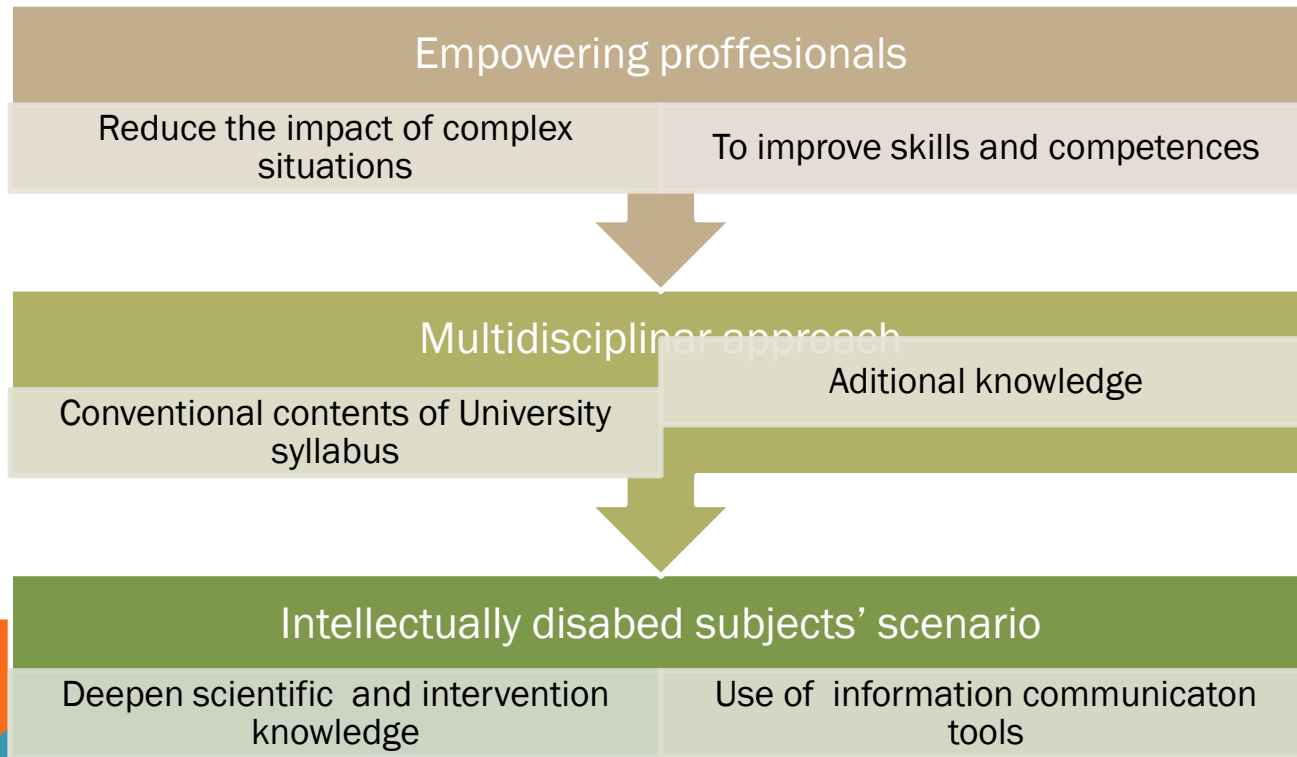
Empowering proffesionals

Reduce the impact of complex situations

To improve skills and competences

Multidisciplinar approach

Conventional contents of University syllabus

Aditional knowledge

Intellectually disabed subjects' scenario

Deepen scientific and intervention knowledge

Use of information communicaton tools